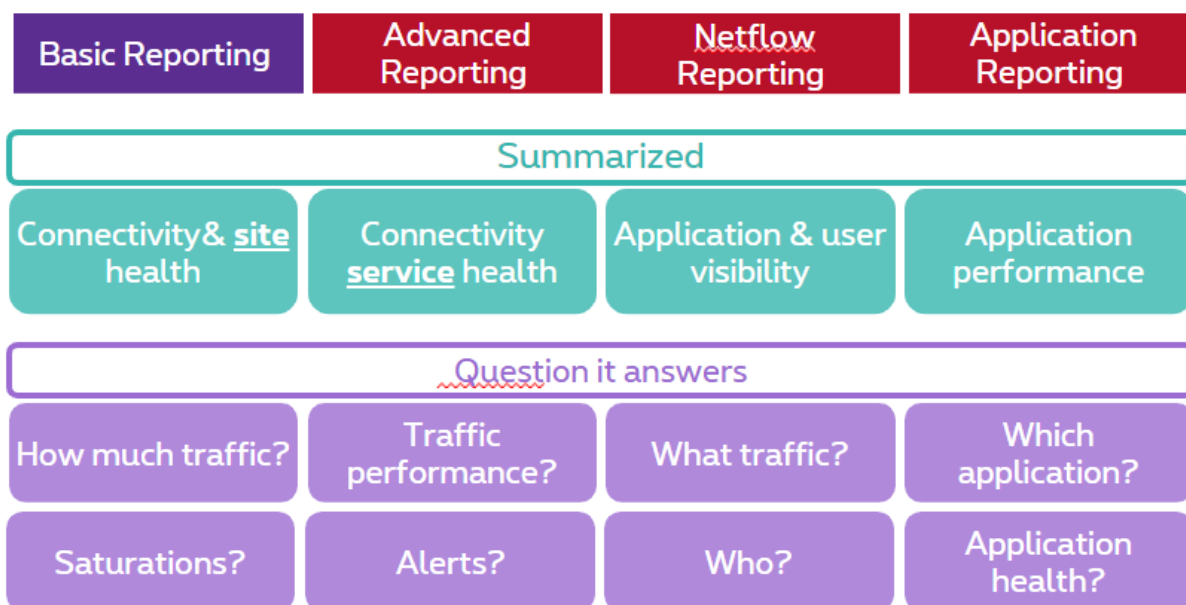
| Basic Reporting | Advanced Reporting | Netflow Reporting | Application Reporting |
|---|---|---|---|

Summarized

| Connectivity& site health | Connectivity service health | Application & user visibility | Application performance |
|---|---|---|---|

Question it answers

| How much traffic? | Traffic performance? | What traffic? | Which application? |
|---|---|---|---|
| Saturations? | Alerts? | Who? | Application health? |